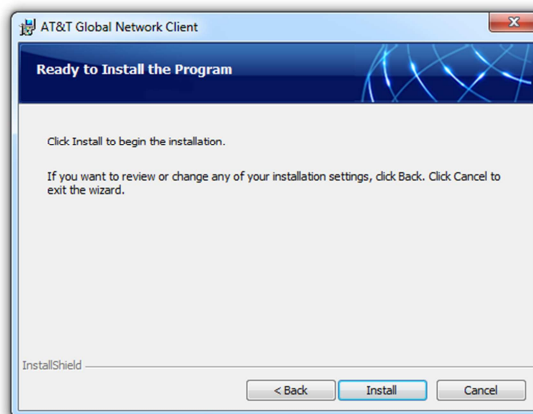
AT&T Global Network Client

Ready to Install the Program

Click Install to begin the installation.

If you want to review or change any of your installation settings, click Back. Click Cancel to exit the wizard.

InstallShield

< Back
Install
Cancel